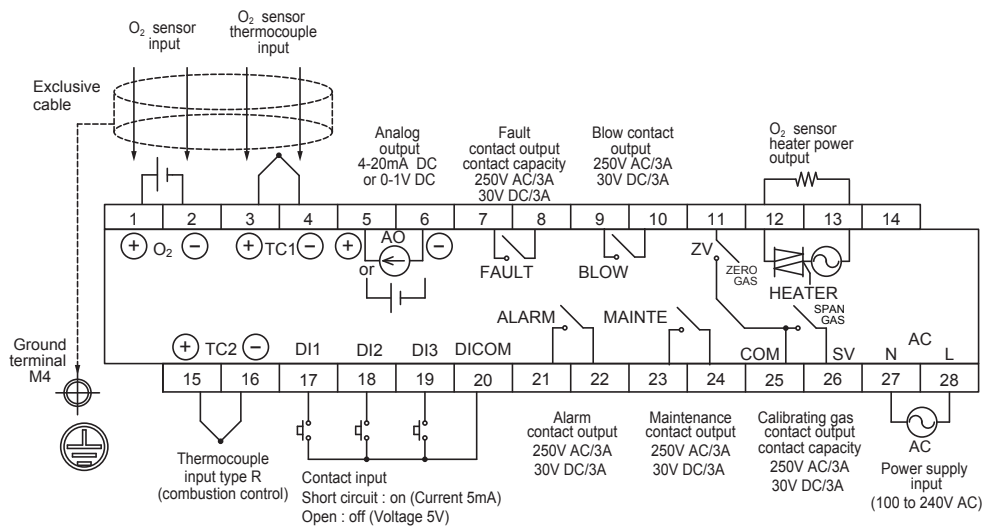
$O_2$ sensor input

$O_2$ sensor thermocouple input

Exclusive cable

Analog output 4-20mA DC or 0-1V DC

Fault contact output contact capacity 250V AC/3A 30V DC/3A

Blow contact output 250V AC/3A 30V DC/3A

$O_2$ sensor heater power output

| 1 | 2 | 3 | 4 | 5 | 6 | 7 | 8 | 9 | 10 | 11 | 12 | 13 | 14 |
|---|---|---|---|---|---|---|---|---|---|---|---|---|---|

+ $O_2$ − +TC1− + AO − or

FAULT

BLOW

ZV

ZERO GAS

HEATER

SPAN GAS

ALARM

MAINTE

Ground terminal M4

+ TC2 − DI1 DI2 DI3 DICOM

COM

SV

N AC L

| 15 | 16 | 17 | 18 | 19 | 20 | 21 | 22 | 23 | 24 | 25 | 26 | 27 | 28 |
|---|---|---|---|---|---|---|---|---|---|---|---|---|---|

Alarm contact output 250V AC/3A 30V DC/3A

Maintenance contact output 250V AC/3A 30V DC/3A

Calibrating gas contact output contact capacity 250V AC/3A 30V DC/3A

AC

Thermocouple input type R (combustion control)

Contact input
Short circuit : on (Current 5mA)
Open : off (Voltage 5V)

Power supply input (100 to 240V AC)